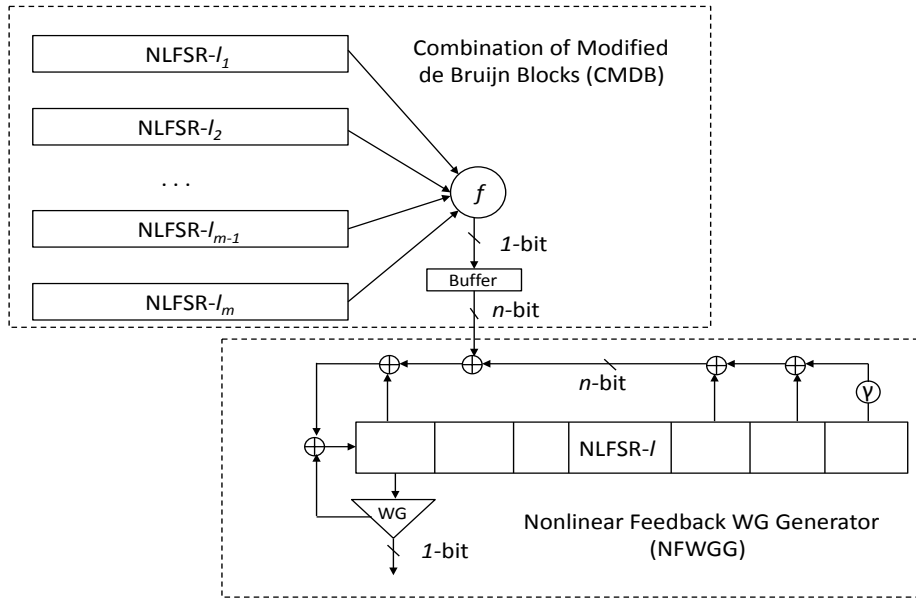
NLFSR-$l_1$

Combination of Modified de Bruijn Blocks (CMDB)

NLFSR-$l_2$

. . .

$f$

NLFSR-$l_{m-1}$

$1$-bit

Buffer

NLFSR-$l_m$

$n$-bit

$n$-bit

$\gamma$

NLFSR-$l$

WG

Nonlinear Feedback WG Generator (NFWGG)

$1$-bit